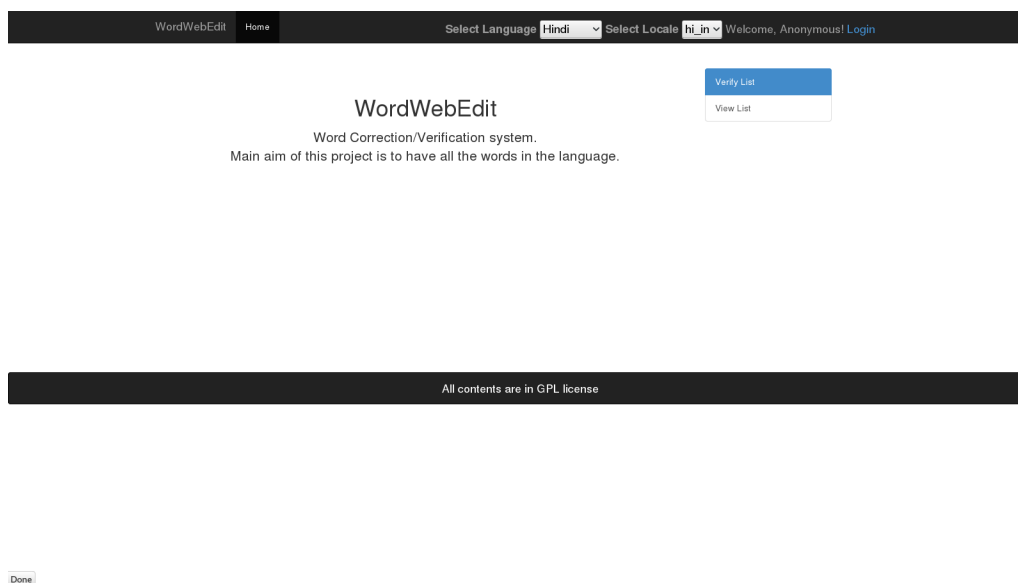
WordWebEdit Home Select Language Hindi Select Locale hi_in Welcome, Anonymous! Login

Verify List
View List

WordWebEdit

Word Correction/Verification system.
Main aim of this project is to have all the words in the language.

All contents are in GPL license

Done